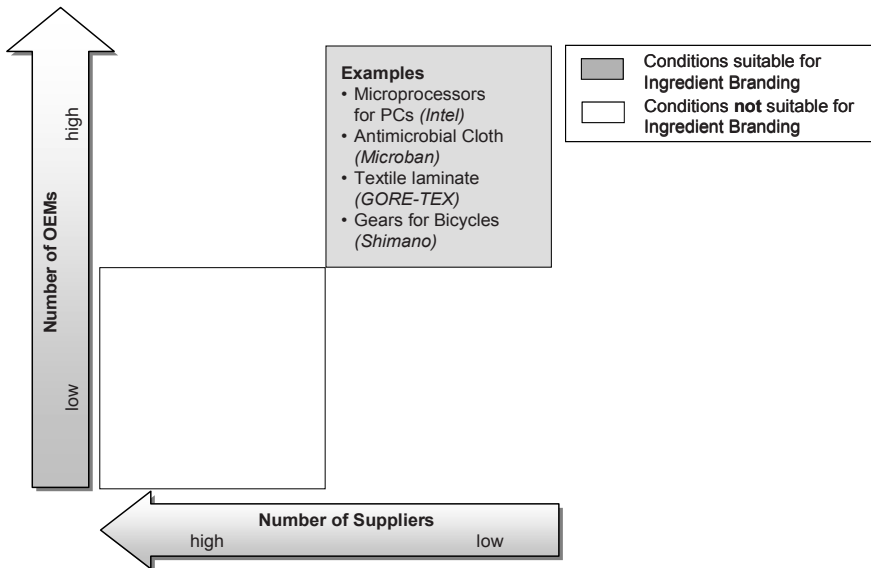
high

Number of OEMs

low

Examples
• Microprocessors for PCs *(Intel)*
• Antimicrobial Cloth *(Microban)*
• Textile laminate *(GORE-TEX)*
• Gears for Bicycles *(Shimano)*

Conditions suitable for Ingredient Branding
Conditions **not** suitable for Ingredient Branding

Number of Suppliers
high
low